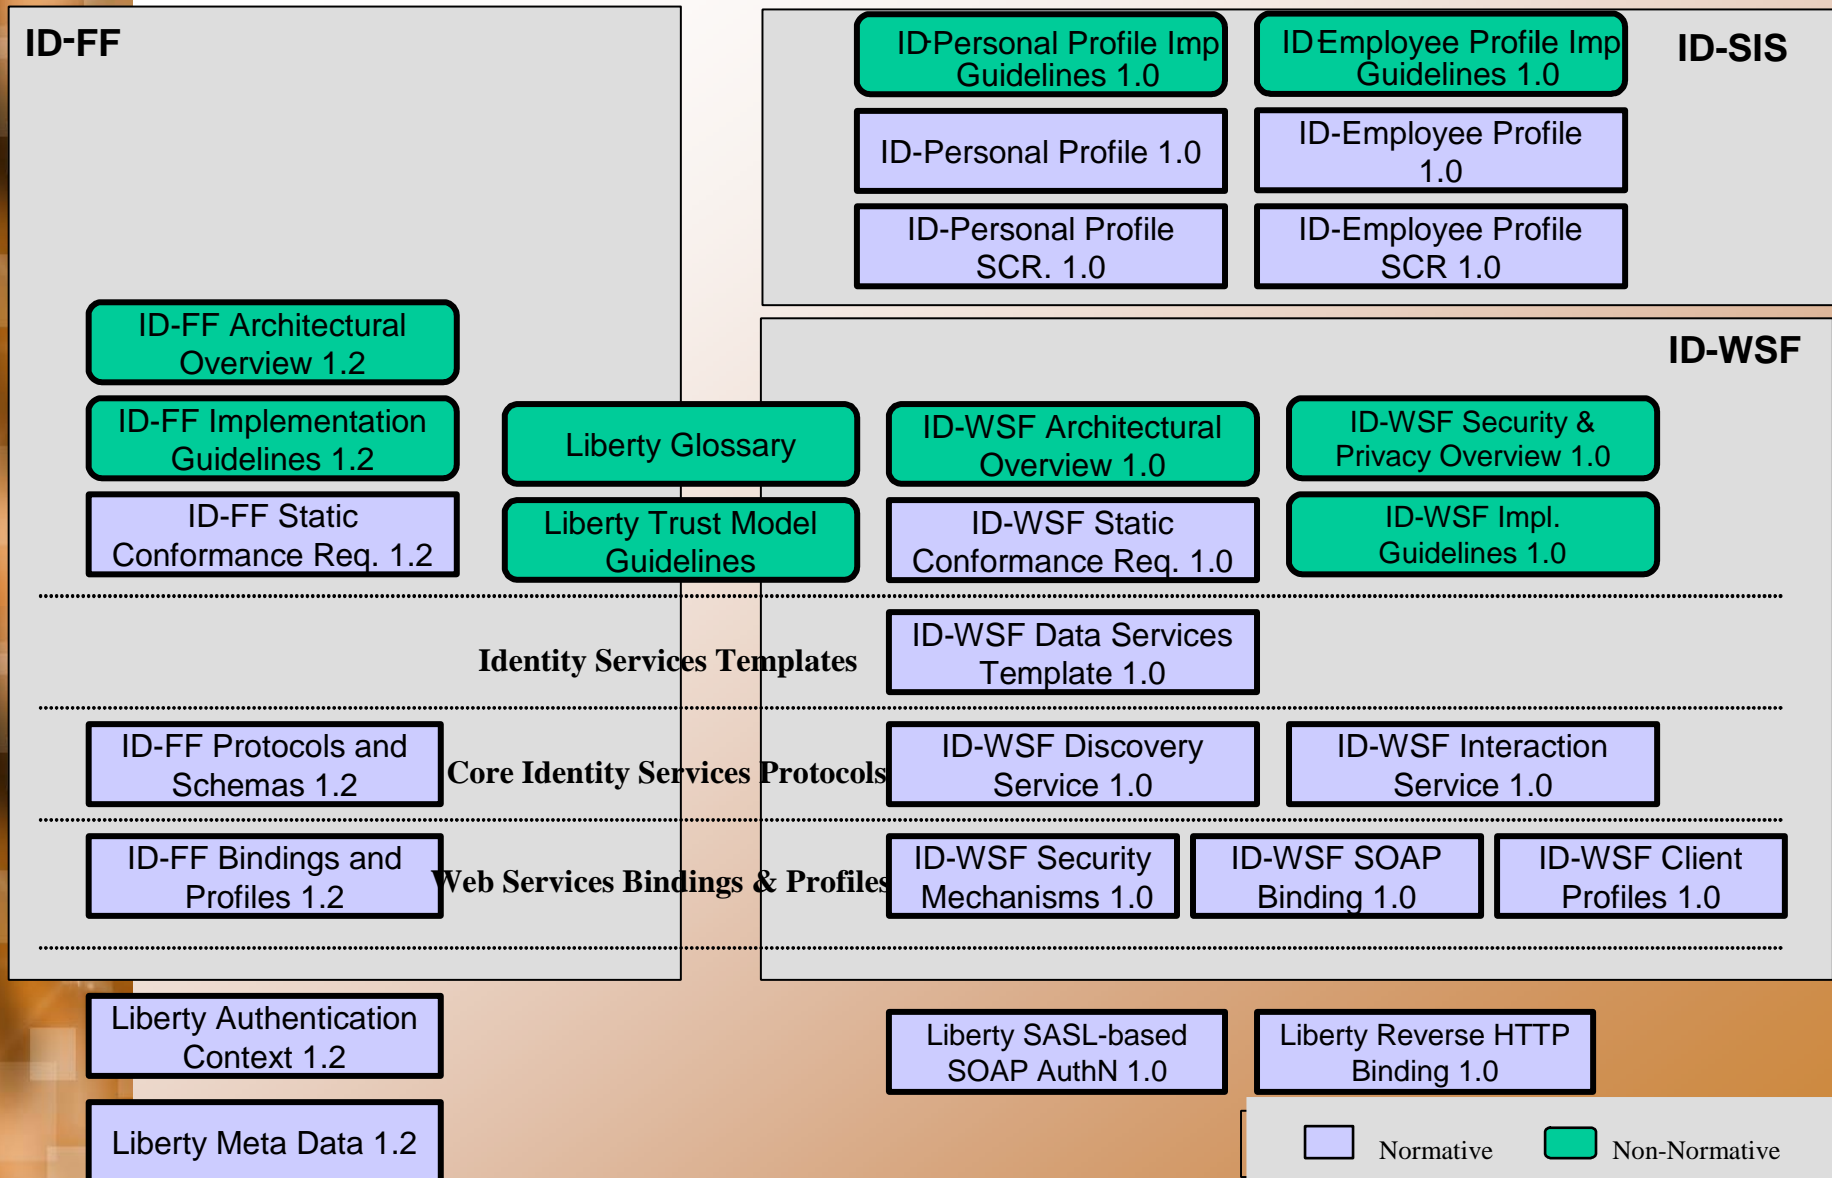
ID-FF

ID-Personal Profile Imp Guidelines 1.0

ID-Employee Profile Imp Guidelines 1.0

ID-SIS

ID-Personal Profile 1.0

ID-Employee Profile 1.0

ID-Personal Profile SCR. 1.0

ID-Employee Profile SCR 1.0

ID-FF Architectural Overview 1.2

ID-WSF

ID-FF Implementation Guidelines 1.2

Liberty Glossary

ID-WSF Architectural Overview 1.0

ID-WSF Security & Privacy Overview 1.0

ID-FF Static Conformance Req. 1.2

Liberty Trust Model Guidelines

ID-WSF Static Conformance Req. 1.0

ID-WSF Impl. Guidelines 1.0

Identity Services Templates

ID-WSF Data Services Template 1.0

ID-FF Protocols and Schemas 1.2

Core Identity Services Protocols

ID-WSF Discovery Service 1.0

ID-WSF Interaction Service 1.0

ID-FF Bindings and Profiles 1.2

Web Services Bindings & Profiles

ID-WSF Security Mechanisms 1.0

ID-WSF SOAP Binding 1.0

ID-WSF Client Profiles 1.0

Liberty Authentication Context 1.2

Liberty SASL-based SOAP AuthN 1.0

Liberty Reverse HTTP Binding 1.0

Liberty Meta Data 1.2

Normative

Non-Normative